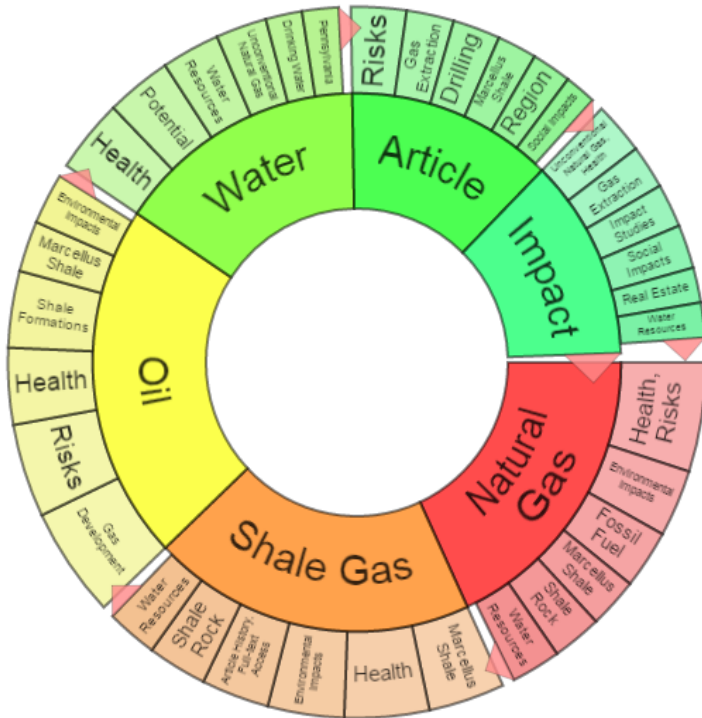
Water
Health
Potential
Water Resources
Unconventional Natural Gas
Drinking Water
Pennsylvania

Article
Risks
Gas Extraction
Drilling
Marcellus Shale
Region
Social Impacts

Impact
Unconventional Natural Gas, Health
Gas Extraction
Impact Studies
Social Impacts
Real Estate
Water Resources

Natural Gas
Health, Risks
Environmental Impacts
Fossil Fuel
Marcellus Shale
Shale Rock
Water Resources

Shale Gas
Marcellus Shale
Health
Environmental Impacts
Article History, Full-text Access
Shale Rock
Water Resources

Oil
Gas Development
Risks
Health
Shale Formations
Marcellus Shale
Environmental Impacts